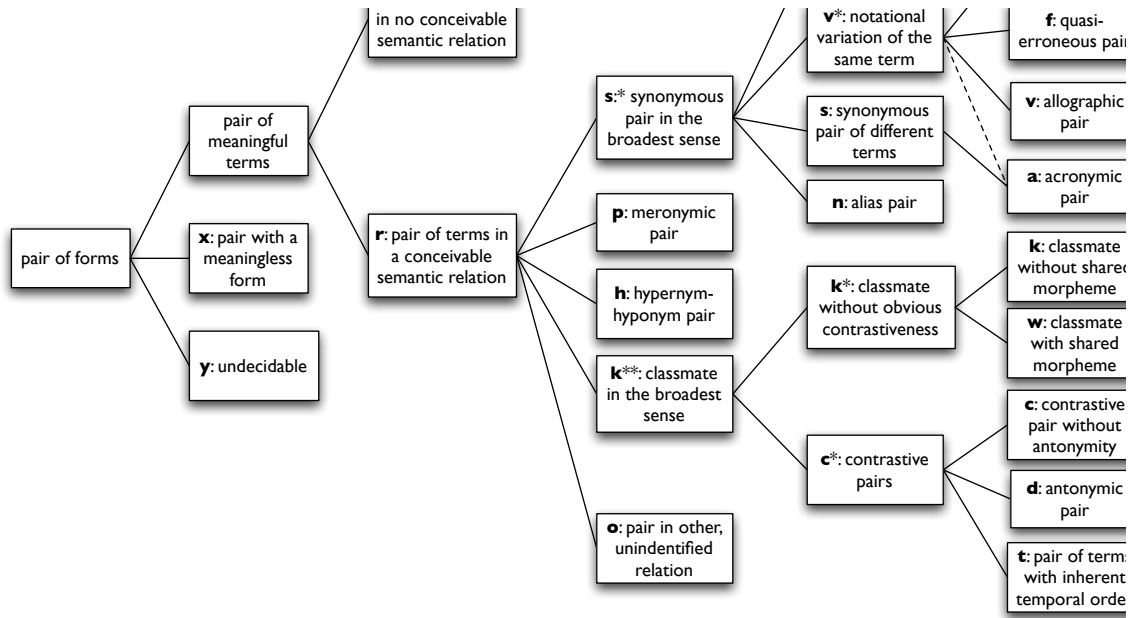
pair of forms

pair of meaningful terms

in no conceivable semantic relation

**x**: pair with a meaningless form

**y**: undecidable

**r**: pair of terms in a conceivable semantic relation

**s**:* synonymous pair in the broadest sense

**p**: meronymic pair

**h**: hypernym-hyponym pair

**k****: classmate in the broadest sense

**o**: pair in other, unindentified relation

**v***: notational variation of the same term

**s**: synonymous pair of different terms

**n**: alias pair

**f**: quasi-erroneous pai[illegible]

**v**: allographic pair

**a**: acronymic pair

**k***: classmate without obvious contrastiveness

**k**: classmate without share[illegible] morpheme

**w**: classmate with shared morpheme

**c***: contrastive pairs

**c**: contrastive pair without antonymity

**d**: antonymic pair

**t**: pair of term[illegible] with inherent temporal orde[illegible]